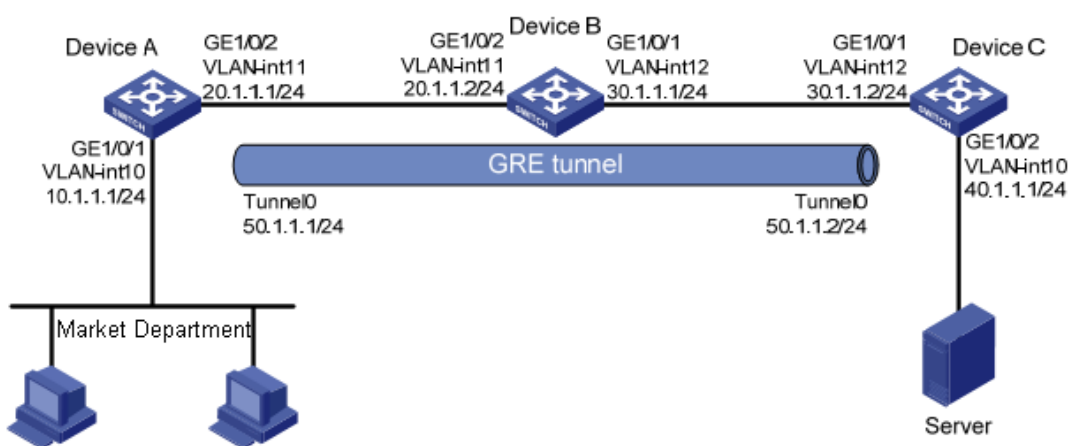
Device A
GE1/0/2
VLAN-int11
20.1.1.1/24
GE1/0/2
VLAN-int11
20.1.1.2/24
Device B
GE1/0/1
VLAN-int12
30.1.1.1/24
GE1/0/1
VLAN-int12
30.1.1.2/24
Device C
GE1/0/1
VLAN-int10
10.1.1.1/24
SWITCH
SWITCH
SWITCH
GRE tunnel
GE1/0/2
VLAN-int10
40.1.1.1/24
Tunnel0
50.1.1.1/24
Tunnel0
50.1.1.2/24
Market Department
Server